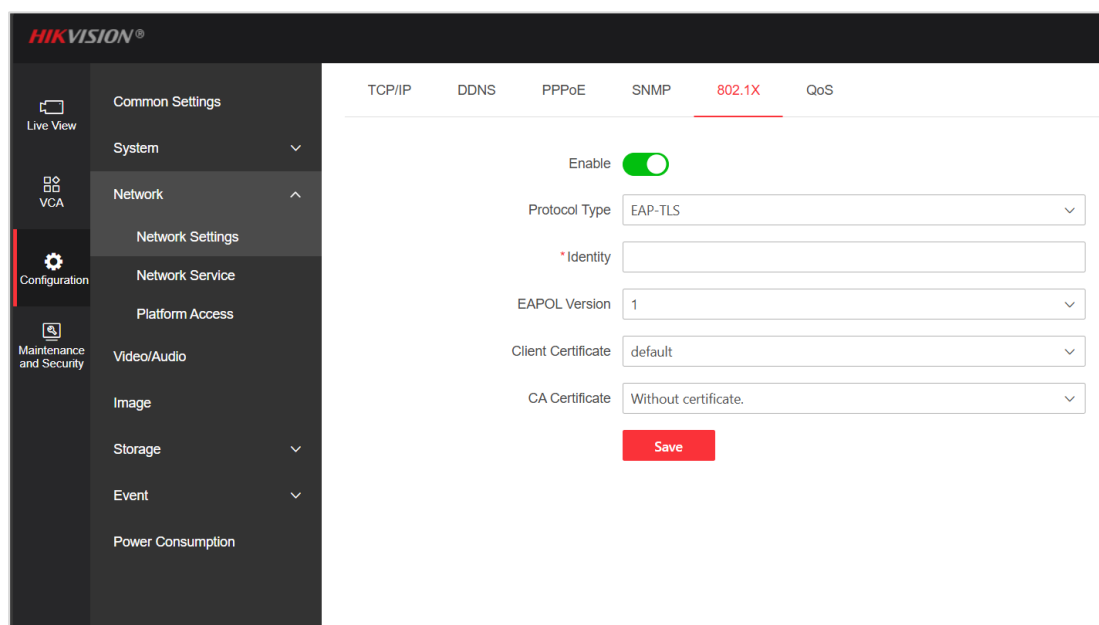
HIKVISION®

Live View

VCA

Configuration

Maintenance and Security

Common Settings

System

Network

Network Settings

Network Service

Platform Access

Video/Audio

Image

Storage

Event

Power Consumption

TCP/IP DDNS PPPoE SNMP 802.1X QoS

Enable

Protocol Type EAP-TLS

*Identity

EAPOL Version 1

Client Certificate default

CA Certificate Without certificate.

Save